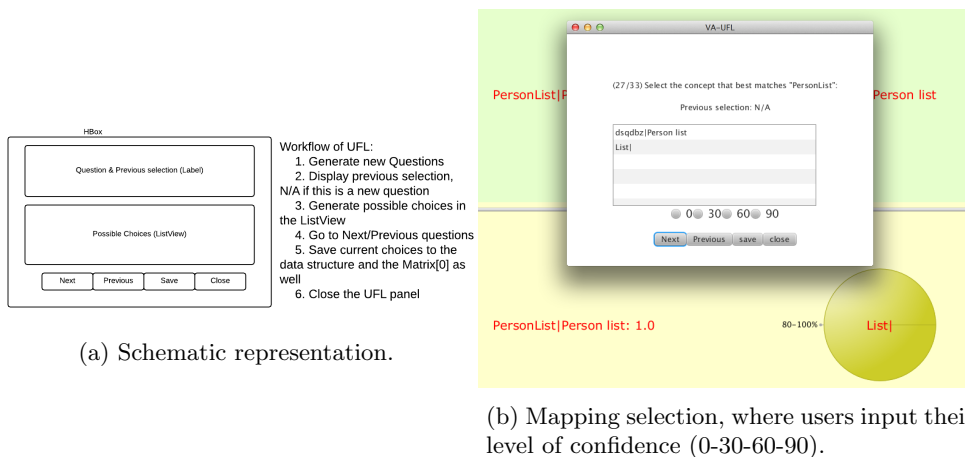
HBox

Question & Previous selection (Label)

Possible Choices (ListView)

Next Previous Save Close

Workflow of UFL:
1. Generate new Questions
2. Display previous selection, N/A if this is a new question
3. Generate possible choices in the ListView
4. Go to Next/Previous questions
5. Save current choices to the data structure and the Matrix[0] as well
6. Close the UFL panel

(a) Schematic representation.

VA-UFL

PersonList|P

Person list

(27/33) Select the concept that best matches "PersonList":

Previous selection: N/A

dsqdbz|Person list
List|

0 30 60 90

Next Previous save close

PersonList|Person list: 1.0

80-100%

List|

(b) Mapping selection, where users input thei level of confidence (0-30-60-90).